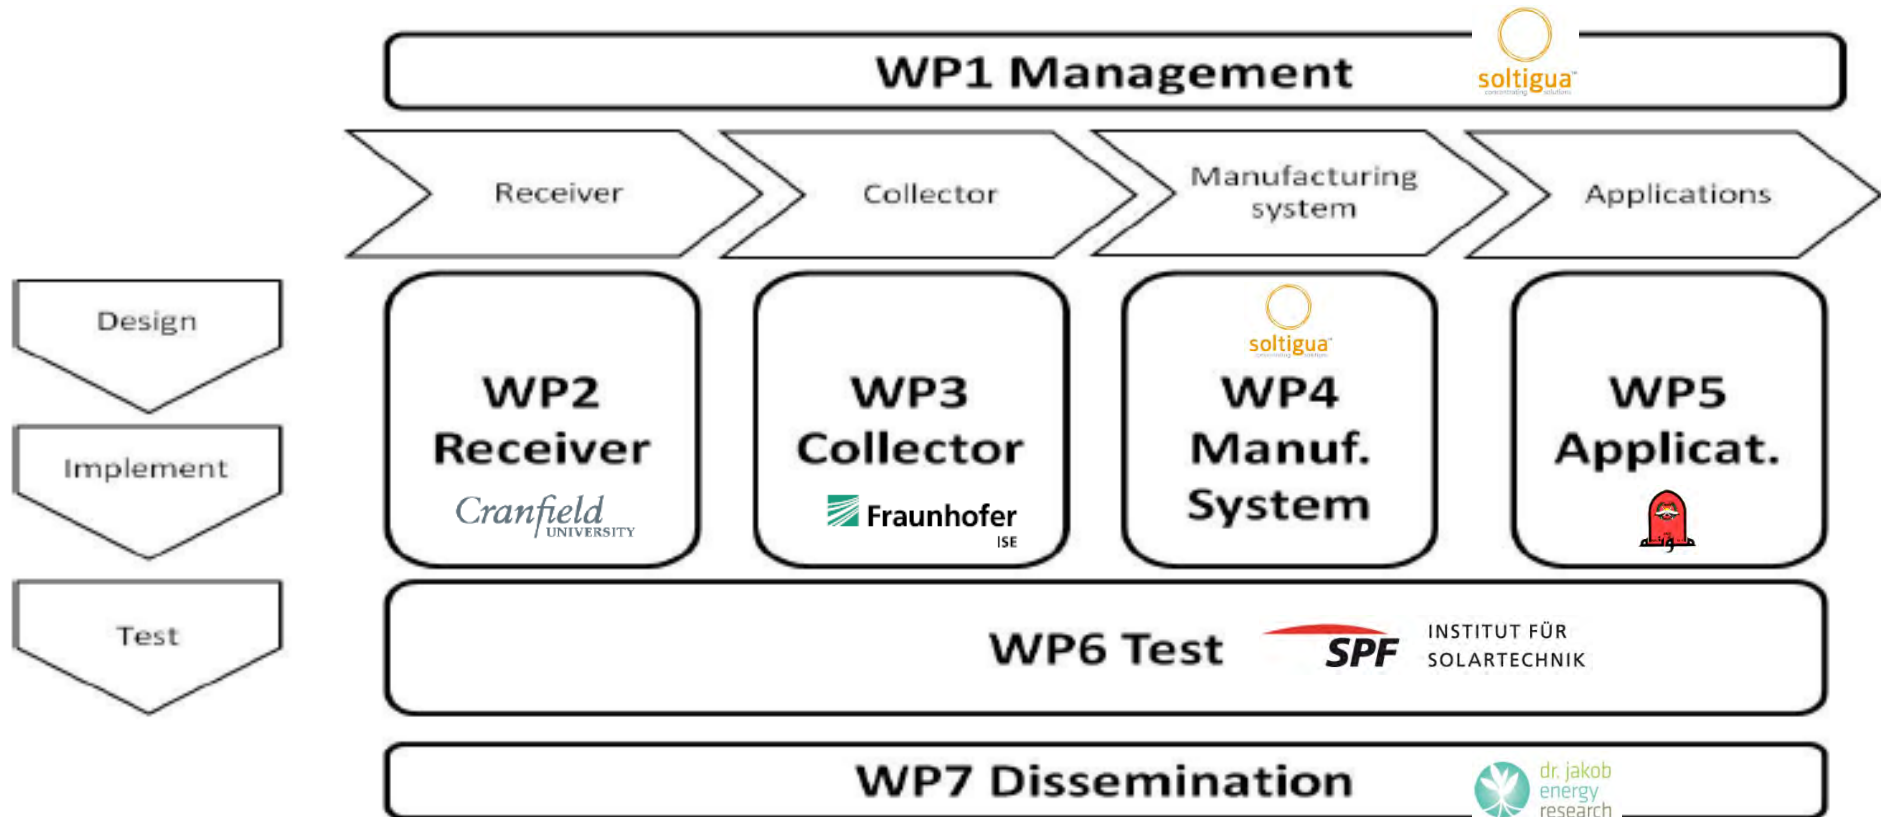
WP1 Management

soltigua

Receiver

Collector

Manufacturing system

Applications

Design

Implement

Test

WP2 Receiver

Cranfield UNIVERSITY

WP3 Collector

Fraunhofer ISE

soltigua

WP4 Manuf. System

WP5 Applicat.

WP6 Test

SPF INSTITUT FÜR SOLARTECHNIK

WP7 Dissemination

dr. jakob energy research